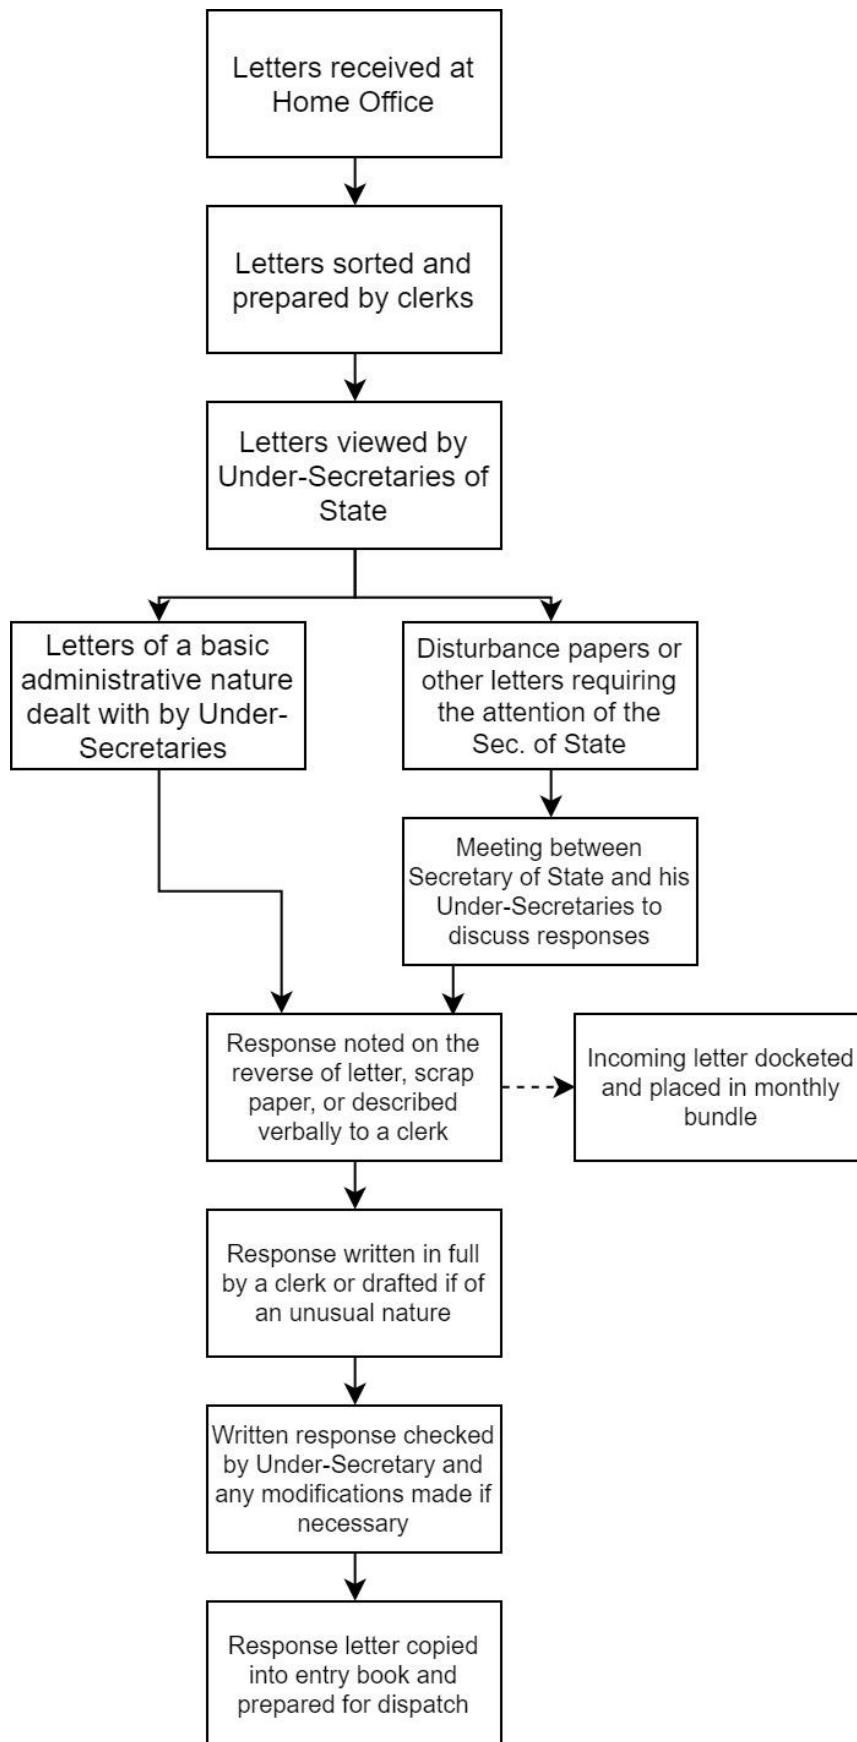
Letters received at Home Office

Letters sorted and prepared by clerks

Letters viewed by Under-Secretaries of State

Letters of a basic administrative nature dealt with by Under-Secretaries

Disturbance papers or other letters requiring the attention of the Sec. of State

Meeting between Secretary of State and his Under-Secretaries to discuss responses

Response noted on the reverse of letter, scrap paper, or described verbally to a clerk

Incoming letter docketed and placed in monthly bundle

Response written in full by a clerk or drafted if of an unusual nature

Written response checked by Under-Secretary and any modifications made if necessary

Response letter copied into entry book and prepared for dispatch